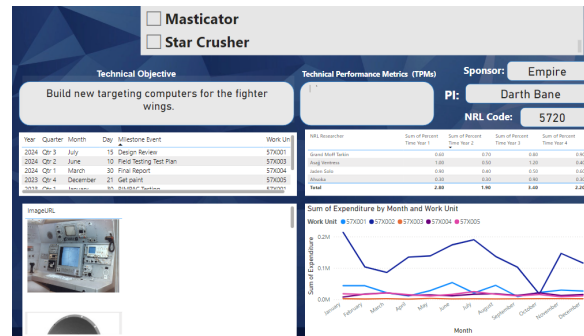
Masticator
Star Crusher

Technical Objective

Build new targeting computers for the fighter wings.

Technical Performance Metrics (TPMs)

Sponsor: Empire

PI: Darth Bane

NRL Code: 5720

| Year | Quarter | Month | Day | Milestone Event | Work Un |
|---|---|---|---|---|---|
| 2024 | Qtr 3 | July | 15 | Design Review | 57X001 |
| 2024 | Qtr 2 | June | 10 | Field Testing Test Plan | 57X003 |
| 2024 | Qtr 1 | March | 30 | Final Report | 57X004 |
| 2023 | Qtr 4 | December | 21 | Get paint | 57X005 |
| 2025 | Qtr 1 | January | 30 | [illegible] Testing | 57X00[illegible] |

| NRL Researcher | Sum of Percent Time Year 1 | Sum of Percent Time Year 2 | Sum of Percent Time Year 3 | Sum of Percent Time Year 4 |
|---|---|---|---|---|
| Grand Moff Tarkin | 0.60 | 0.70 | 0.80 | 0.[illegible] |
| Kraig Veritess | 1.00 | 0.50 | 1.00 | 0.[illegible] |
| Jadem Solo | 0.60 | 0.40 | 0.80 | 0.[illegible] |
| Afroaka | 0.40 | 0.00 | 0.80 | 0.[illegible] |
| Total | 2.80 | 1.90 | 3.40 | 2.2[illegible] |

ImageURL

Sum of Expenditure by Month and Work Unit
Work Unit ● 57X001 ● 57X002 ● 57X003 ● 57X004 ● 57X005
0.2M
0.1M
0.0M
Sum of Expenditure
January February March April May June July August September October November December
Month